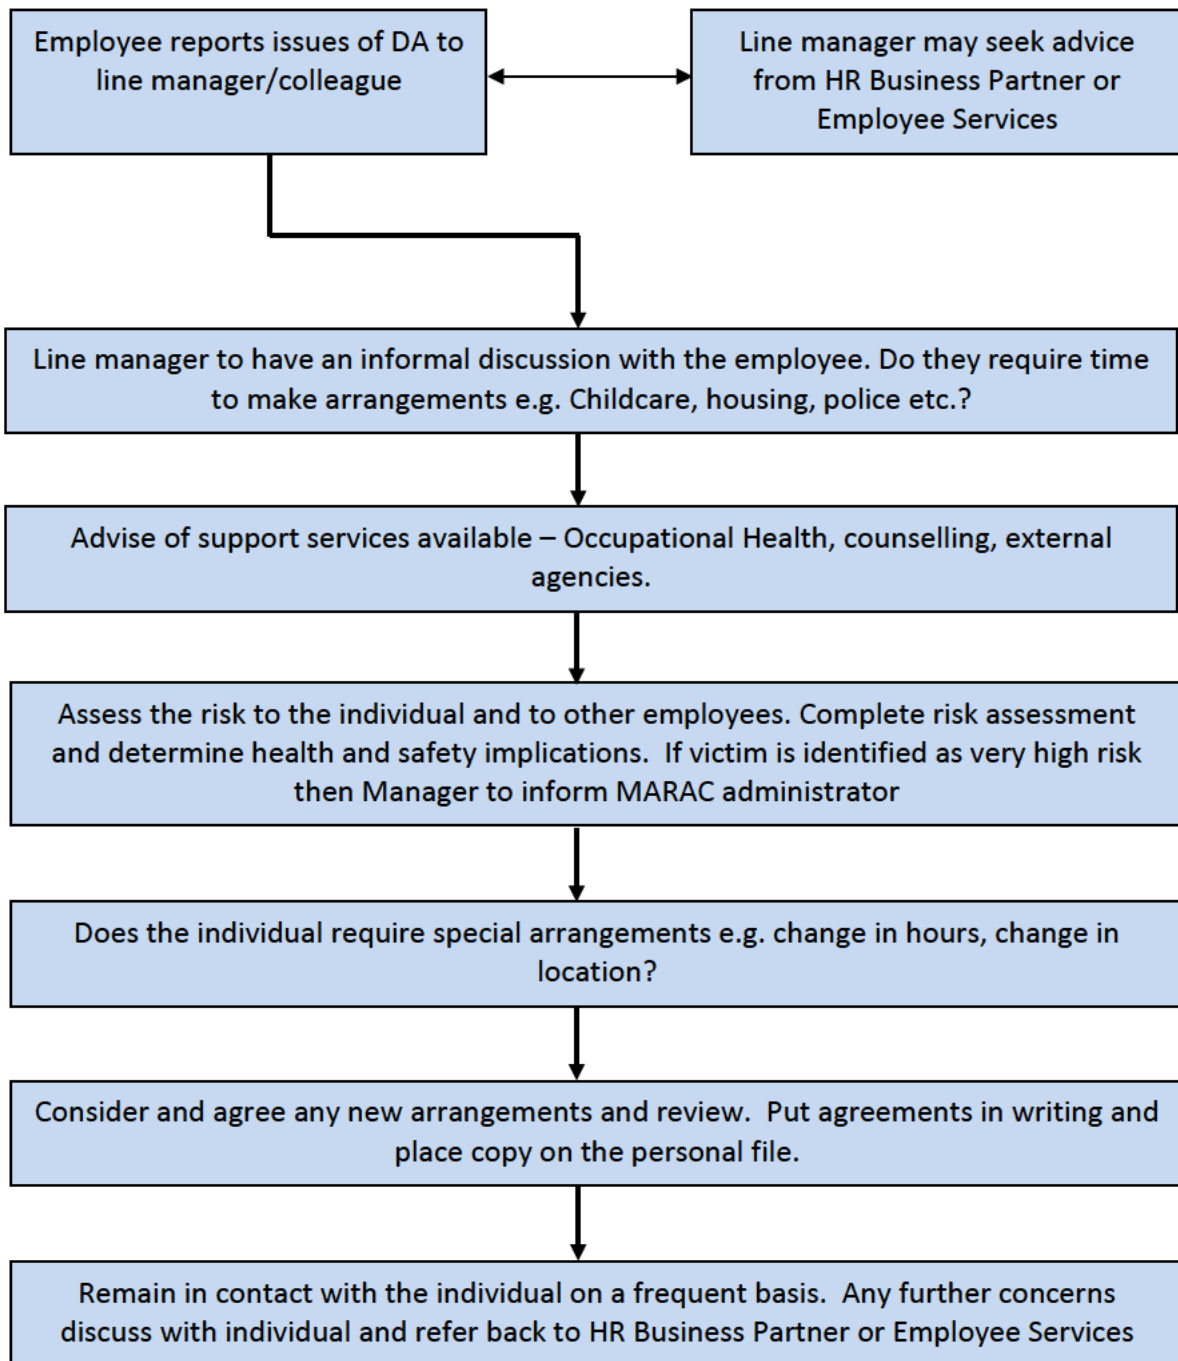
Employee reports issues of DA to line manager/colleague

Line manager may seek advice from HR Business Partner or Employee Services

Line manager to have an informal discussion with the employee. Do they require time to make arrangements e.g. Childcare, housing, police etc.?

Advise of support services available – Occupational Health, counselling, external agencies.

Assess the risk to the individual and to other employees. Complete risk assessment and determine health and safety implications. If victim is identified as very high risk then Manager to inform MARAC administrator

Does the individual require special arrangements e.g. change in hours, change in location?

Consider and agree any new arrangements and review. Put agreements in writing and place copy on the personal file.

Remain in contact with the individual on a frequent basis. Any further concerns discuss with individual and refer back to HR Business Partner or Employee Services